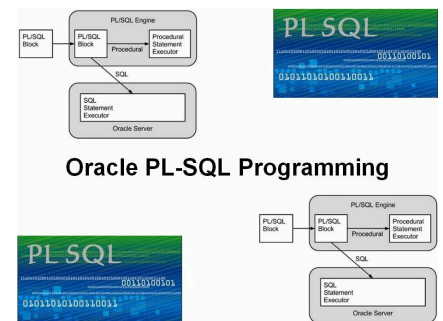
PL/SQL Engine

PL/SQL Block

PL/SQL Block

Procedural

Procedural Statement Executor

SQL

SQL Statement Executor

Oracle Server

PL SQL

00110100101

0101101010011001​1

Oracle PL-SQL Programming

PL SQL

00110100101

0101101010011001​1

PL/SQL Engine

PL/SQL Block

PL/SQL Block

Procedural

Procedural Statement Executor

SQL

SQL Statement Executor

Oracle Server